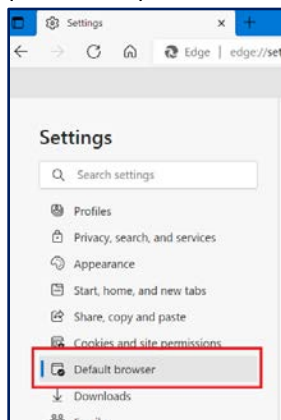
Settings

Edge | edge://set

Settings

Search settings

Profiles

Privacy, search, and services

Appearance

Start, home, and new tabs

Share, copy and paste

Cookies and site permissions

Default browser

Downloads